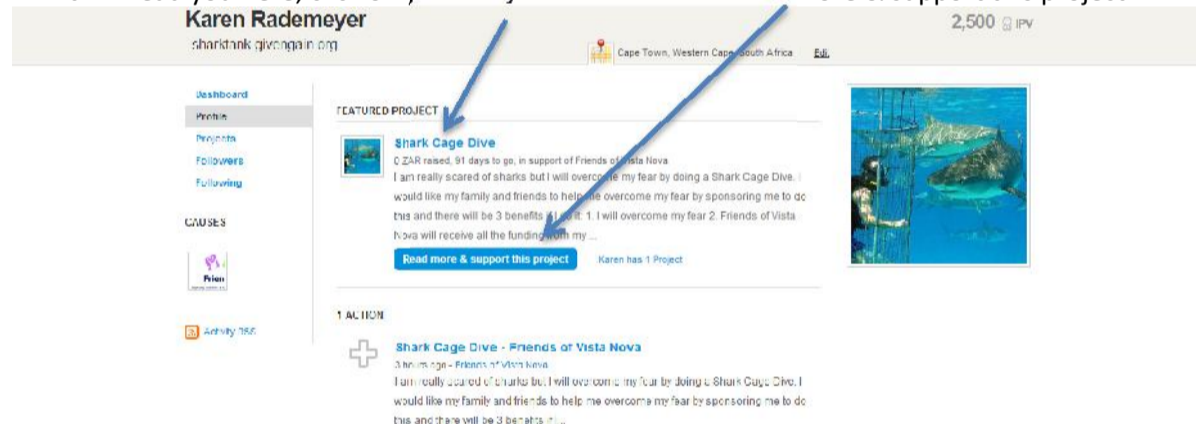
Karen Rademeyer
sharktank.givengain.org

Cape Town, Western Cape, South Africa Edit

2,500 IPV

Dashboard
Profile
Projects
Followers
Following

CAUSES

Frien

Activity RSS

FEATURED PROJECT

Shark Cage Dive
0 ZAR raised, 91 days to go, in support of Friends of Vista Nova
I am really scared of sharks but I will overcome my fear by doing a Shark Cage Dive. I would like my family and friends to help me overcome my fear by sponsoring me to do this and there will be 3 benefits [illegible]: 1. I will overcome my fear 2. Friends of Vista Nova will receive all the funding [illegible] my ...

Read more & support this project

Karen has 1 Project

1 ACTION

Shark Cage Dive - Friends of Vista Nova
3 hours ago - Friends of Vista Nova
I am really scared of sharks but I will overcome my fear by doing a Shark Cage Dive. I would like my family and friends to help me overcome my fear by sponsoring me to do this and there will be 3 benefits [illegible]...